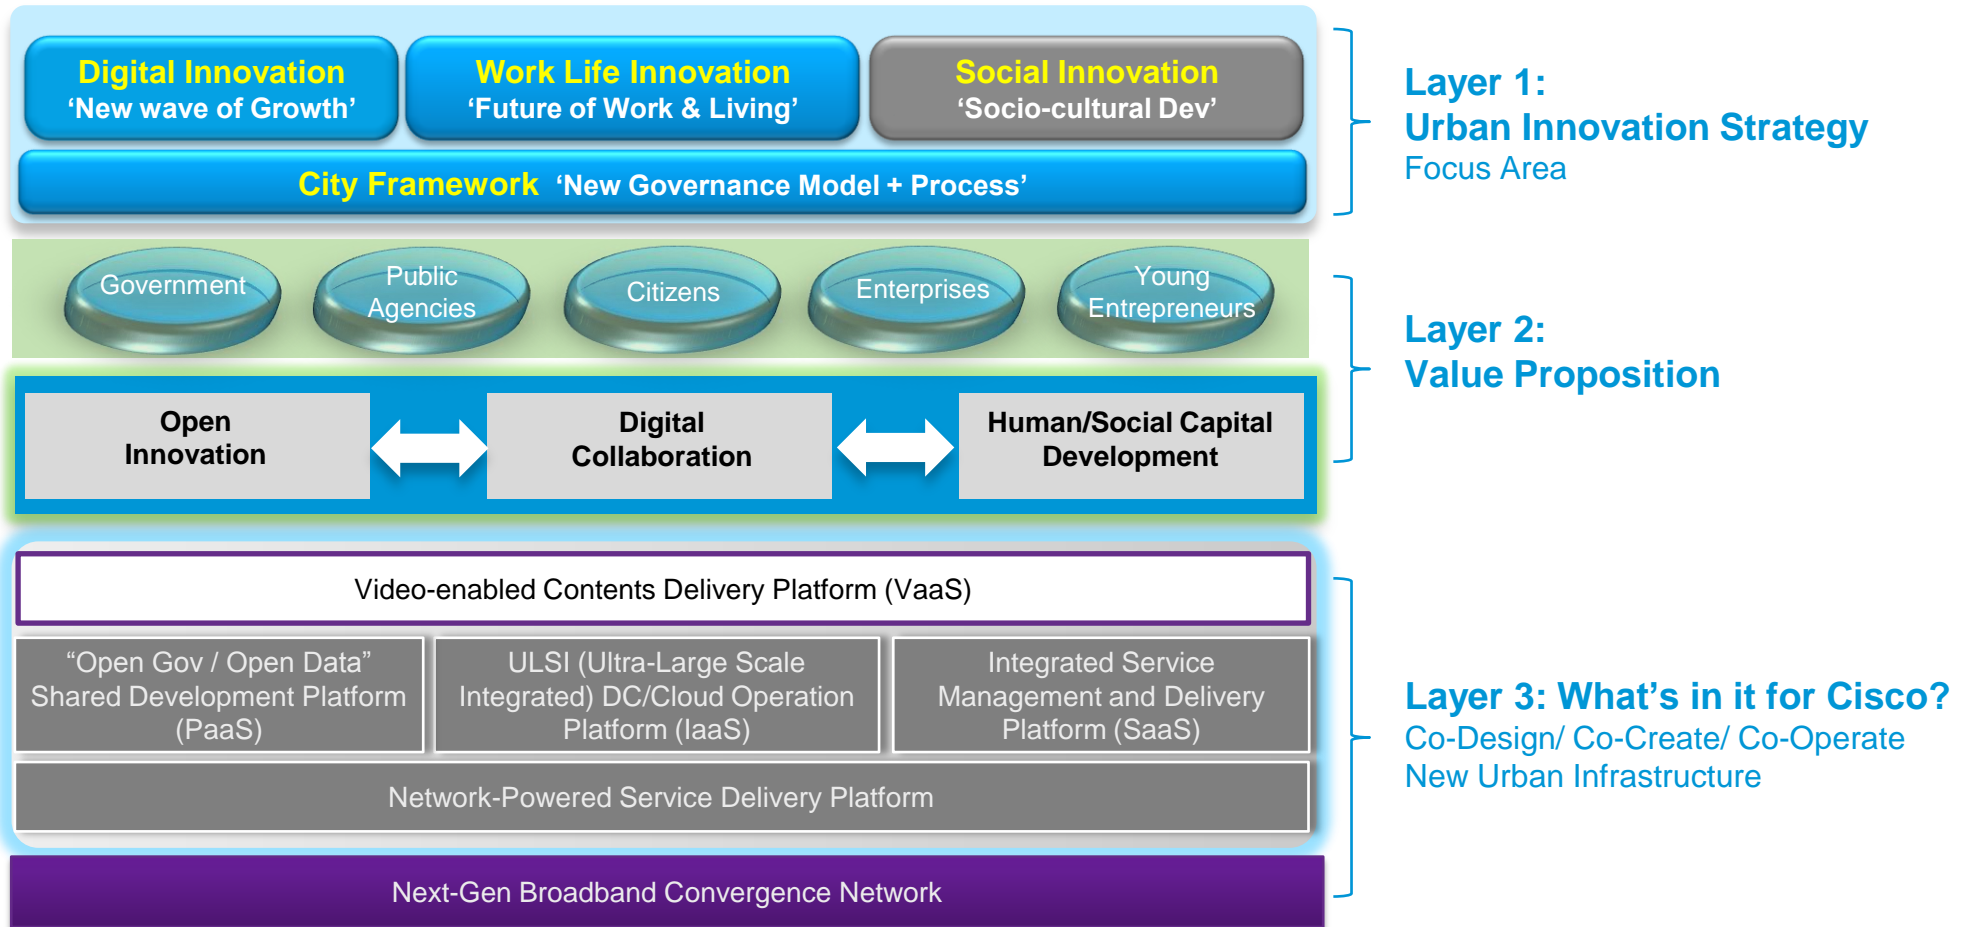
Digital Innovation
'New wave of Growth'

Work Life Innovation
'Future of Work & Living'

Social Innovation
'Socio-cultural Dev'

City Framework 'New Governance Model + Process'

Layer 1:
Urban Innovation Strategy
Focus Area

Government

Public Agencies

Citizens

Enterprises

Young Entrepreneurs

Open Innovation

Digital Collaboration

Human/Social Capital Development

Layer 2:
Value Proposition

Video-enabled Contents Delivery Platform (VaaS)

"Open Gov / Open Data" Shared Development Platform (PaaS)

ULSI (Ultra-Large Scale Integrated) DC/Cloud Operation Platform (IaaS)

Integrated Service Management and Delivery Platform (SaaS)

Network-Powered Service Delivery Platform

Next-Gen Broadband Convergence Network

Layer 3: What's in it for Cisco?
Co-Design/ Co-Create/ Co-Operate
New Urban Infrastructure